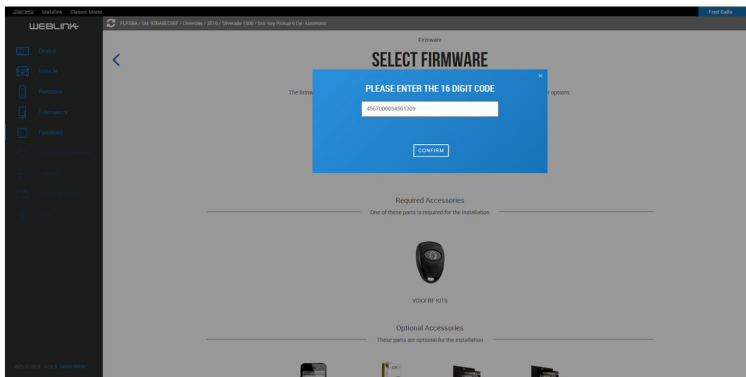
DataLink Classic Mode
Fred Gallo
WEBLINK
Device
Vehicle
Firmware
Flashing
Features
FLRSBA / SN: 5CBA6EC86F / Chevrolet / 2016 / Silverado 1500 / Std. Key Pickup 6 Cyl. Automatic
Firmware
SELECT FIRMWARE
The firmw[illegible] options.
PLEASE ENTER THE 16 DIGIT CODE
×
4567000034561309
CONFIRM
Required Accessories
One of these parts is required for the installation
VOXX RF KITS
Optional Accessories
These parts are optional for the installation
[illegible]